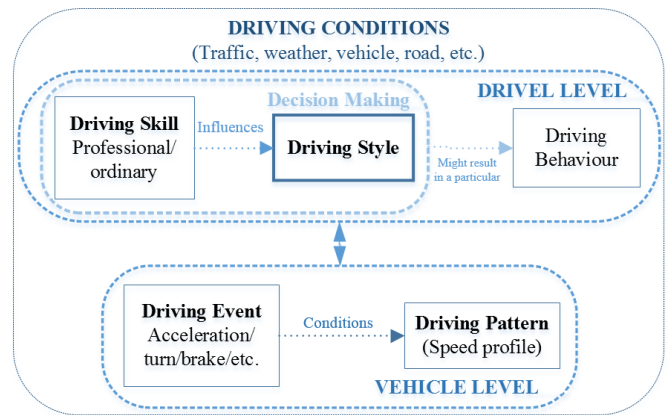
DRIVING CONDITIONS
(Traffic, weather, vehicle, road, etc.)

DRIVEL LEVEL

Decision Making

Driving Skill
Professional/ordinary

Influences

Driving Style

Might result in a particular

Driving Behaviour

Driving Event
Acceleration/turn/brake/etc.

Conditions

Driving Pattern
(Speed profile)

VEHICLE LEVEL